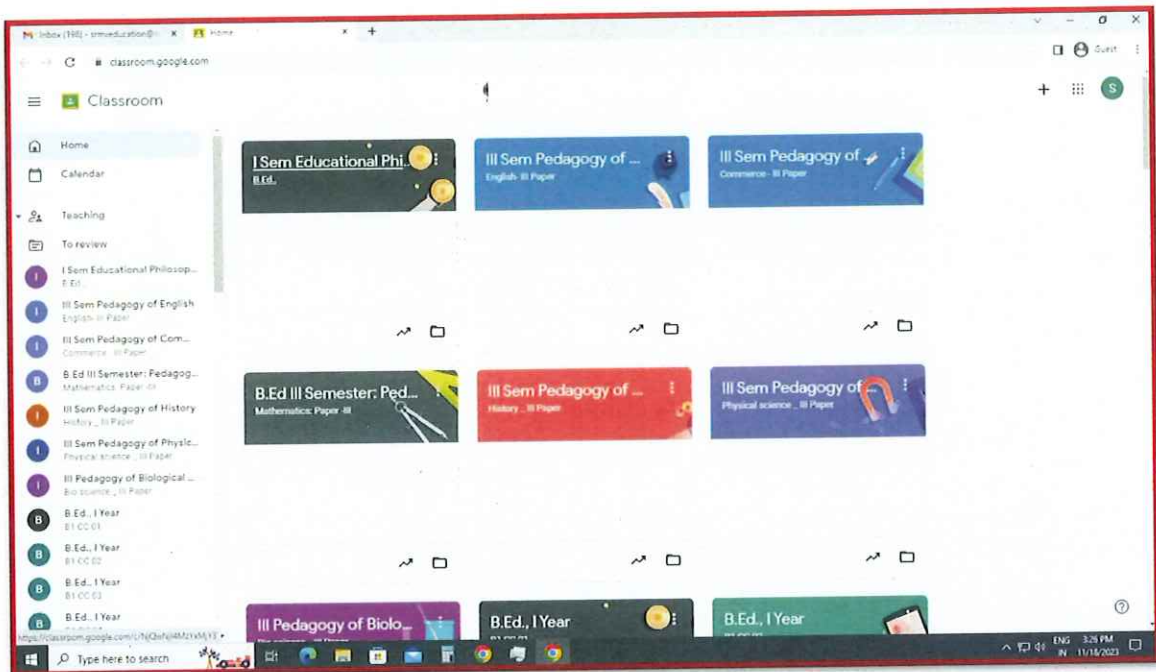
Inbox (198) - srmveducation@ ×   Home ×   +

classroom.google.com

Guest

Classroom

S

Home

Calendar

Teaching

To review

I Sem Educational Philosop...
B.Ed.

III Sem Pedagogy of English
English III Paper

III Sem Pedagogy of Com...
Commerce III Paper

B.Ed III Semester: Pedagog...
Mathematics: Paper III

III Sem Pedagogy of History
History III Paper

III Sem Pedagogy of Physic...
Physical science III Paper

III Pedagogy of Biological ...
Bio science III Paper

B.Ed., I Year
B1 CC 01

B.Ed., I Year
B1 CC 02

B.Ed., I Year
B1 CC 03

B.Ed., I Year

I Sem Educational Phi...
B.Ed.

III Sem Pedagogy of ...
English III Paper

III Sem Pedagogy of ...
Commerce - III Paper

B.Ed III Semester: Ped...
Mathematics: Paper III

III Sem Pedagogy of ...
History III Paper

III Sem Pedagogy of ...
Physical science III Paper

III Pedagogy of Biolo...

B.Ed., I Year

B.Ed., I Year

https://classroom.google.com/c/NjQ5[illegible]

Type here to search

ENG IN 3:26 PM 11/18/2023